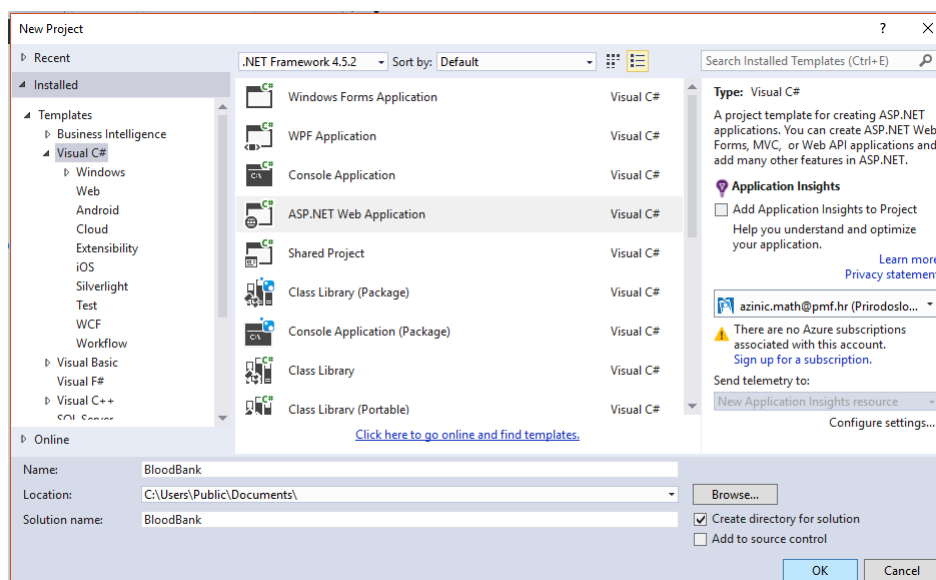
New Project ? ✕

Recent
Installed
Templates
Business Intelligence
Visual C#
Windows
Web
Android
Cloud
Extensibility
iOS
Silverlight
Test
WCF
Workflow
Visual Basic
Visual F#
Visual C++
SQL Server
Online

.NET Framework 4.5.2 Sort by: Default

Windows Forms Application Visual C#
WPF Application Visual C#
Console Application Visual C#
ASP.NET Web Application Visual C#
Shared Project Visual C#
Class Library (Package) Visual C#
Console Application (Package) Visual C#
Class Library Visual C#
Class Library (Portable) Visual C#

Click here to go online and find templates.

Search Installed Templates (Ctrl+E)

Type: Visual C#
A project template for creating ASP.NET applications. You can create ASP.NET Web Forms, MVC, or Web API applications and add many other features in ASP.NET.

Application Insights
Add Application Insights to Project
Help you understand and optimize your application.
Learn more
Privacy statement

azinic.math@pmf.hr (Prirodoslo...
There are no Azure subscriptions associated with this account.
Sign up for a subscription.
Send telemetry to:
New Application Insights resource
Configure settings...

Name: BloodBank
Location: C:\Users\Public\Documents\
Browse...
Solution name: BloodBank
Create directory for solution
Add to source control
OK Cancel